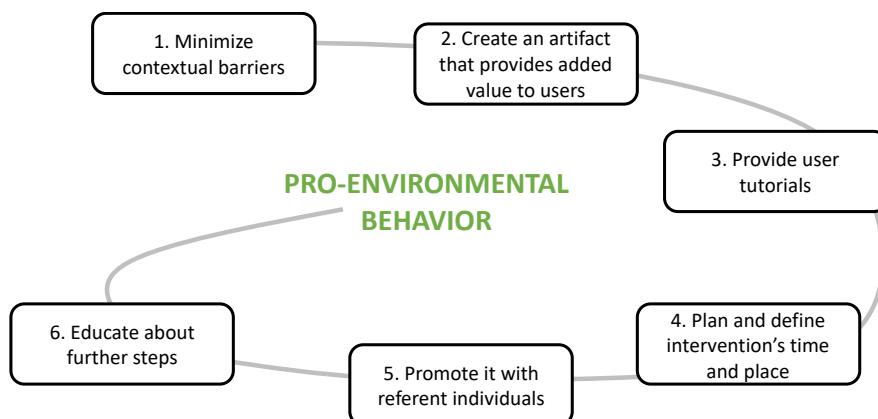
1. Minimize contextual barriers

2. Create an artifact that provides added value to users

3. Provide user tutorials

PRO-ENVIRONMENTAL BEHAVIOR

4. Plan and define intervention's time and place

5. Promote it with referent individuals

6. Educate about further steps